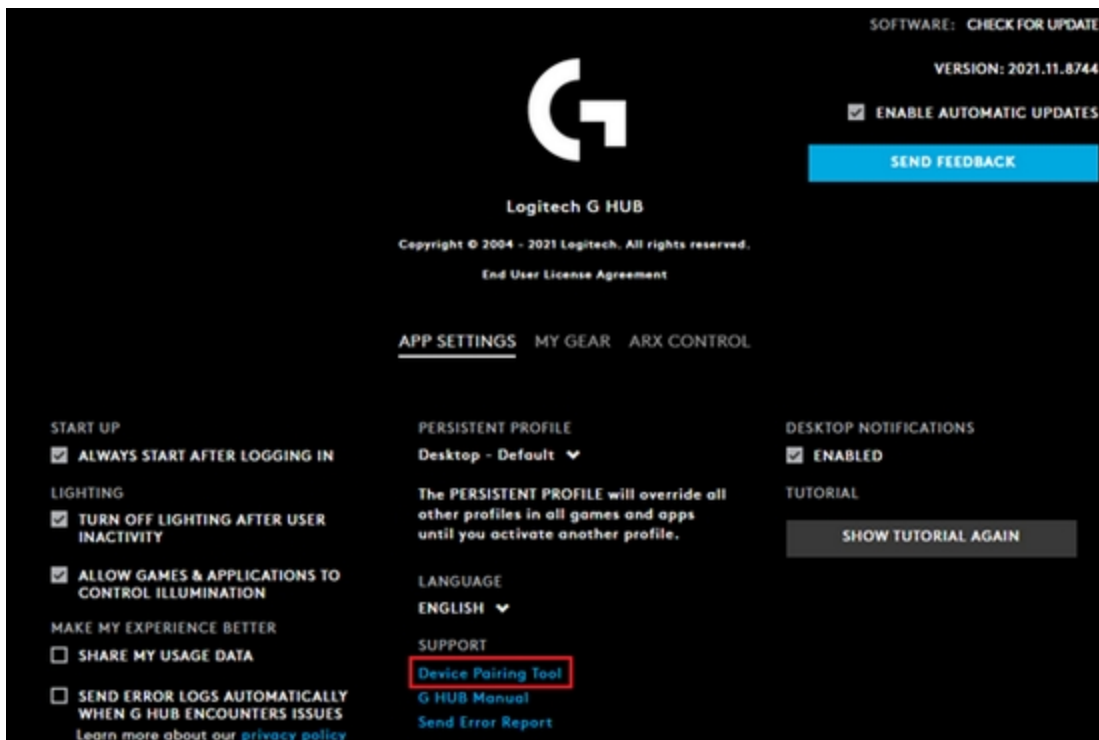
SOFTWARE: CHECK FOR UPDATE

VERSION: 2021.11.8744

ENABLE AUTOMATIC UPDATES

SEND FEEDBACK

Logitech G HUB

Copyright © 2004 - 2021 Logitech. All rights reserved.

End User License Agreement

APP SETTINGS MY GEAR ARX CONTROL

START UP

ALWAYS START AFTER LOGGING IN

LIGHTING

TURN OFF LIGHTING AFTER USER INACTIVITY

ALLOW GAMES & APPLICATIONS TO CONTROL ILLUMINATION

MAKE MY EXPERIENCE BETTER

SHARE MY USAGE DATA

SEND ERROR LOGS AUTOMATICALLY WHEN G HUB ENCOUNTERS ISSUES

Learn more about our privacy policy

PERSISTENT PROFILE

Desktop - Default

The PERSISTENT PROFILE will override all other profiles in all games and apps until you activate another profile.

LANGUAGE

ENGLISH

SUPPORT

Device Pairing Tool

G HUB Manual

Send Error Report

DESKTOP NOTIFICATIONS

ENABLED

TUTORIAL

SHOW TUTORIAL AGAIN